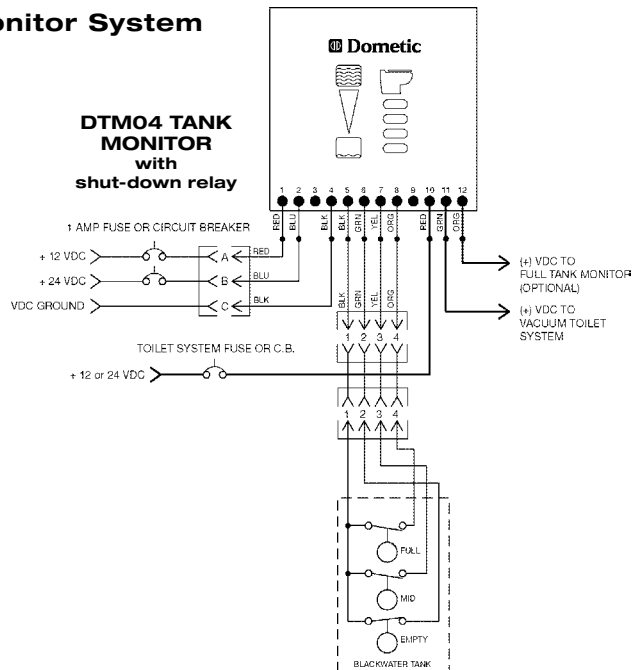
nitor System

Dometic

DTM04 TANK MONITOR with shut-down relay

1 2 3 4 5 6 7 8 9 10 11 12

RED BLU BLK BLK GRN YEL ORG RED GRN ORG

1 AMP FUSE OR CIRCUIT BREAKER

+ 12 VDC

+ 24 VDC

VDC GROUND

A RED

B BLU

C BLK

BLK GRN YEL ORG

1 2 3 4

(+) VDC TO FULL TANK MONITOR (OPTIONAL)

(+) VDC TO VACUUM TOILET SYSTEM

TOILET SYSTEM FUSE OR C.B.

+ 12 or 24 VDC

1 2 3 4

FULL

MID

EMPTY

BLACKWATER TANK